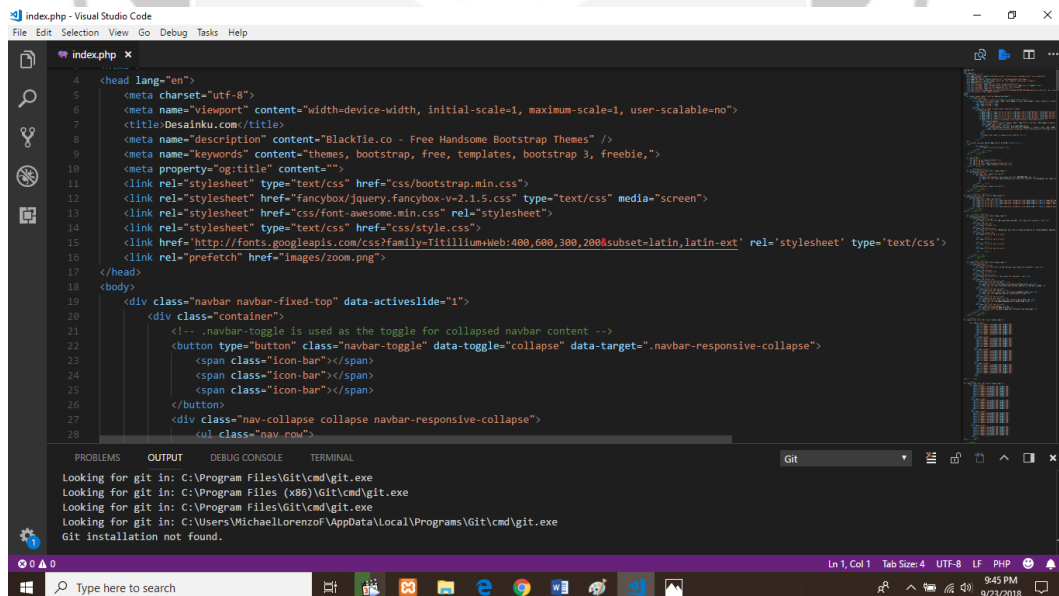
index.php - Visual Studio Code

File Edit Selection View Go Debug Tasks Help

index.php ×

4 <head lang="en">
5 <meta charset="utf-8">
6 <meta name="viewport" content="width=device-width, initial-scale=1, maximum-scale=1, user-scalable=no">
7 <title>Desainku.com</title>
8 <meta name="description" content="BlackTie.co - Free Handsome Bootstrap Themes" />
9 <meta name="keywords" content="themes, bootstrap, free, templates, bootstrap 3, freebie,">
10 <meta property="og:title" content="">
11 <link rel="stylesheet" type="text/css" href="css/bootstrap.min.css">
12 <link rel="stylesheet" href="fancybox/jquery.fancybox-v=2.1.5.css" type="text/css" media="screen">
13 <link rel="stylesheet" href="css/font-awesome.min.css" rel="stylesheet">
14 <link rel="stylesheet" type="text/css" href="css/style.css">
15 <link href='http://fonts.googleapis.com/css?family=Titillium+Web:400,600,300,200&subset=latin,latin-ext' rel='stylesheet' type='text/css'>
16 <link rel="prefetch" href="images/zoom.png">
17 </head>
18 <body>
19 <div class="navbar navbar-fixed-top" data-activeslide="1">
20 <div class="container">
21 <!-- .navbar-toggle is used as the toggle for collapsed navbar content -->
22 <button type="button" class="navbar-toggle" data-toggle="collapse" data-target=".navbar-responsive-collapse">
23 <span class="icon-bar"></span>
24 <span class="icon-bar"></span>
25 <span class="icon-bar"></span>
26 </button>
27 <div class="nav-collapse collapse navbar-responsive-collapse">
28 <ul class="nav row">

PROBLEMS OUTPUT DEBUG CONSOLE TERMINAL Git

Looking for git in: C:\Program Files\Git\cmd\git.exe
Looking for git in: C:\Program Files (x86)\Git\cmd\git.exe
Looking for git in: C:\Program Files\Git\cmd\git.exe
Looking for git in: C:\Users\MichaelLorenzoF\AppData\Local\Programs\Git\cmd\git.exe
Git installation not found.

⊗ 0 ⚠ 0 Ln 1, Col 1 Tab Size: 4 UTF-8 LF PHP

Type here to search 9:45 PM 9/23/2018